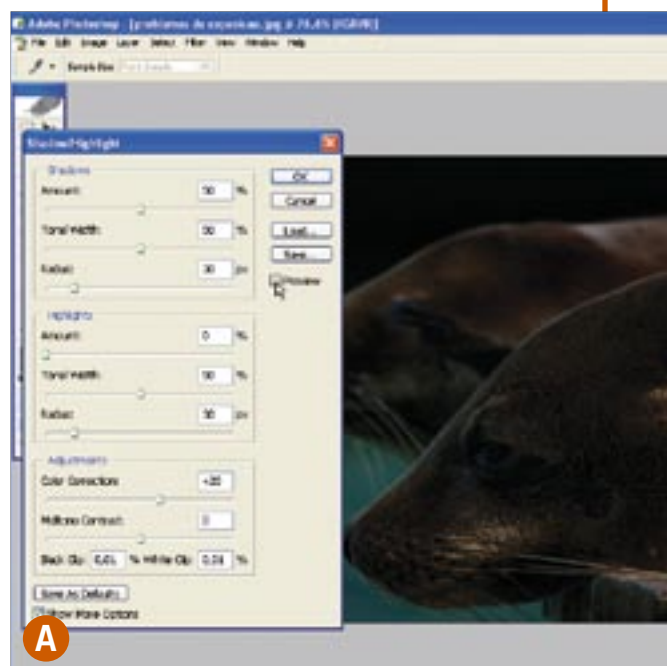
Adobe Photoshop - [problemas de exposicao.jpg @ 75.4% (RGB/8)]

File Edit Image Layer Select Filter View Window Help

Sample Size: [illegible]

Shadow/Highlight

Shadows

Amount: 50 %

Tonal Width: 50 %

Radius: 30 px

Highlights

Amount: 0 %

Tonal Width: 50 %

Radius: 30 px

Adjustments

Color Correction: +20

Midtone Contrast: 0

Black Clip: 0.01 % White Clip: 0.01 %

OK

Cancel

Load...

Save...

Preview

Save As Defaults

Show More Options

A